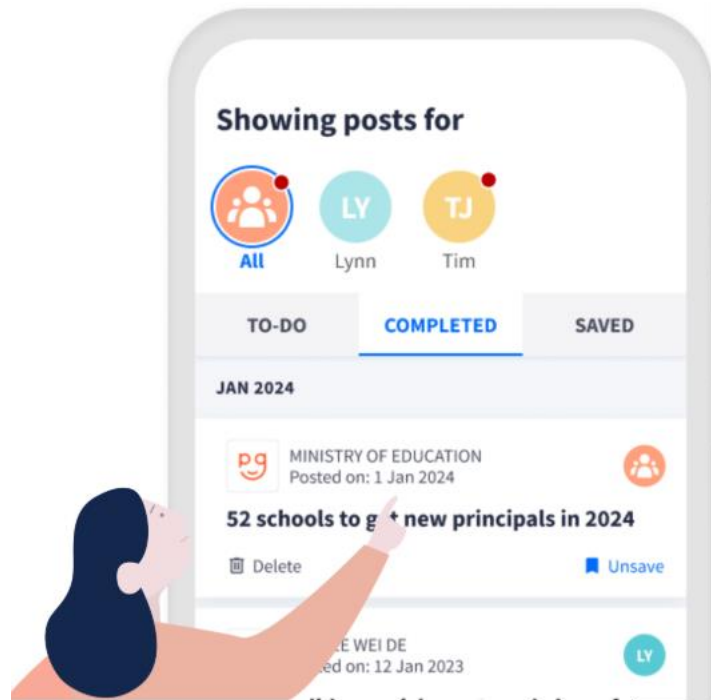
Showing posts for

All
LY
Lynn
TJ
Tim

TO-DO
COMPLETED
SAVED

JAN 2024

pg
MINISTRY OF EDUCATION
Posted on: 1 Jan 2024

52 schools to g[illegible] new principals in 2024

Delete
Unsave

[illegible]E WEI DE
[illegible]ed on: 12 Jan 2023
LY